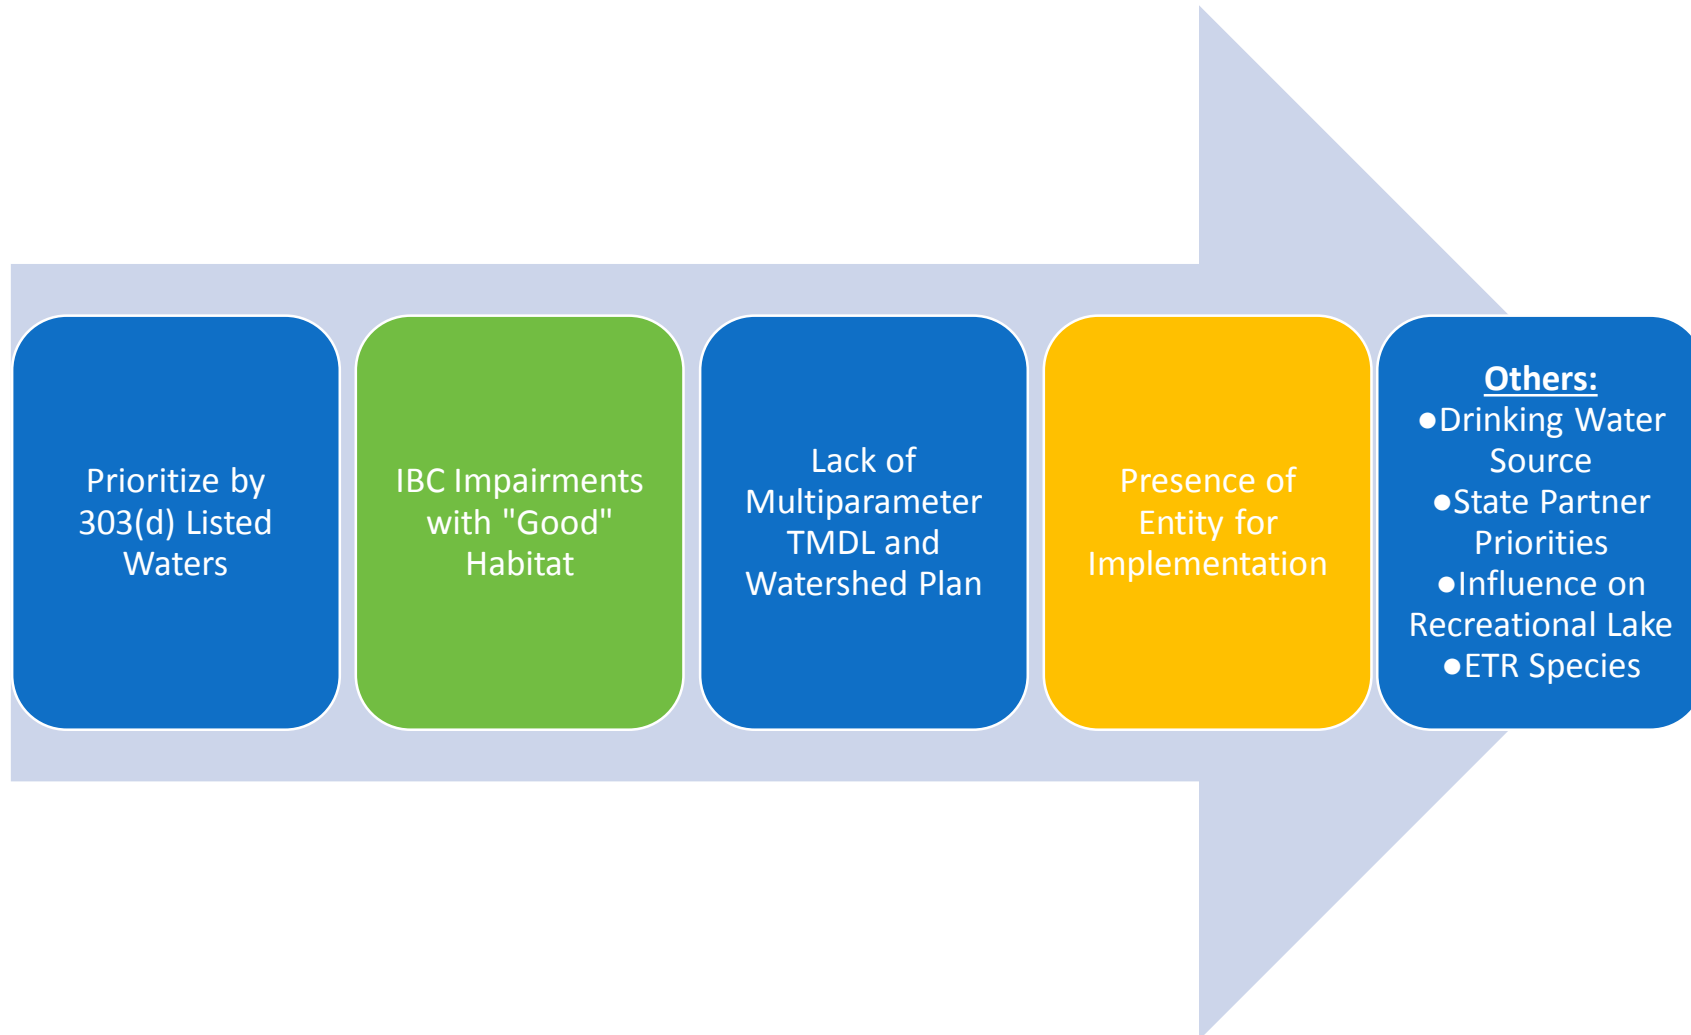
Prioritize by 303(d) Listed Waters

IBC Impairments with "Good" Habitat

Lack of Multiparameter TMDL and Watershed Plan

Presence of Entity for Implementation

Others:
●Drinking Water Source
●State Partner Priorities
●Influence on Recreational Lake
●ETR Species